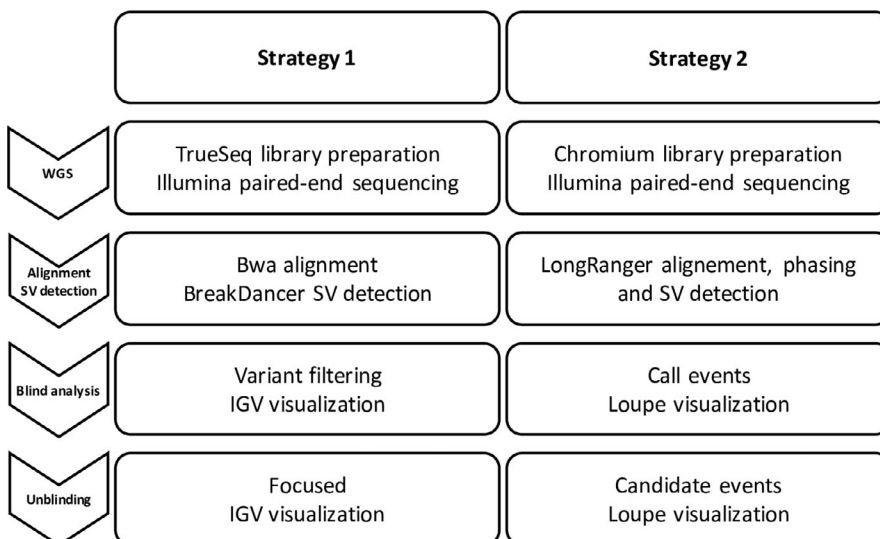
Strategy 1

Strategy 2

WGS

TrueSeq library preparation
Illumina paired-end sequencing

Chromium library preparation
Illumina paired-end sequencing

Alignment
SV detection

Bwa alignment
BreakDancer SV detection

LongRanger alignement, phasing and SV detection

Blind analysis

Variant filtering
IGV visualization

Call events
Loupe visualization

Unblinding

Focused
IGV visualization

Candidate events
Loupe visualization